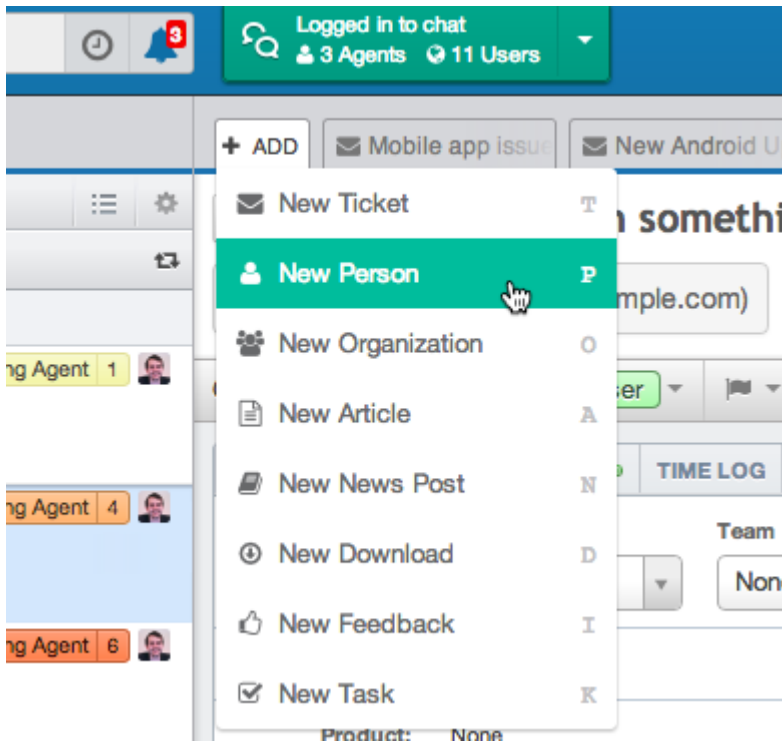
3

Logged in to chat
3 Agents 11 Users

+ ADD

Mobile app issu

New Android U

New Ticket T

New Person P

New Organization O

New Article A

New News Post N

New Download D

New Feedback I

New Task K

n somethi

mple.com)

ng Agent 1

ng Agent 4

ng Agent 6

ser

TIME LOG

Team

Non

Product: None